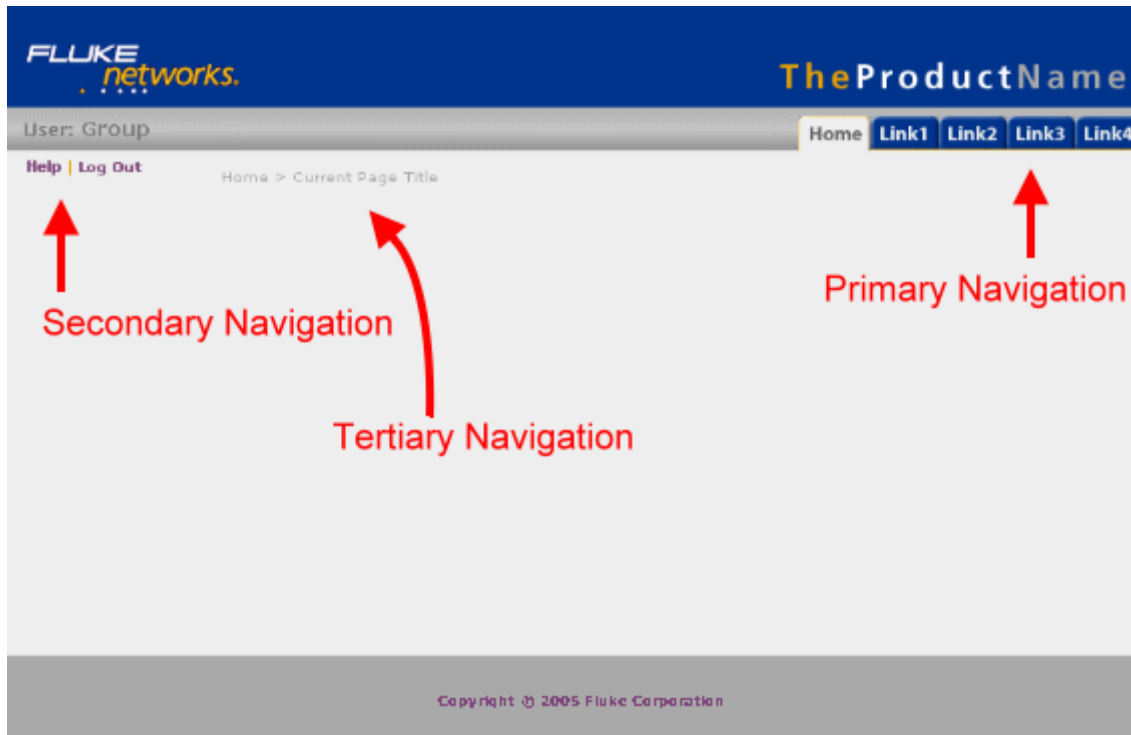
FLUKE networks.

TheProductName

User: Group

Home | Link1 | Link2 | Link3 | Link4

Help | Log Out

Home > Current Page Title

Primary Navigation

Secondary Navigation

Tertiary Navigation

Copyright © 2005 Fluke Corporation